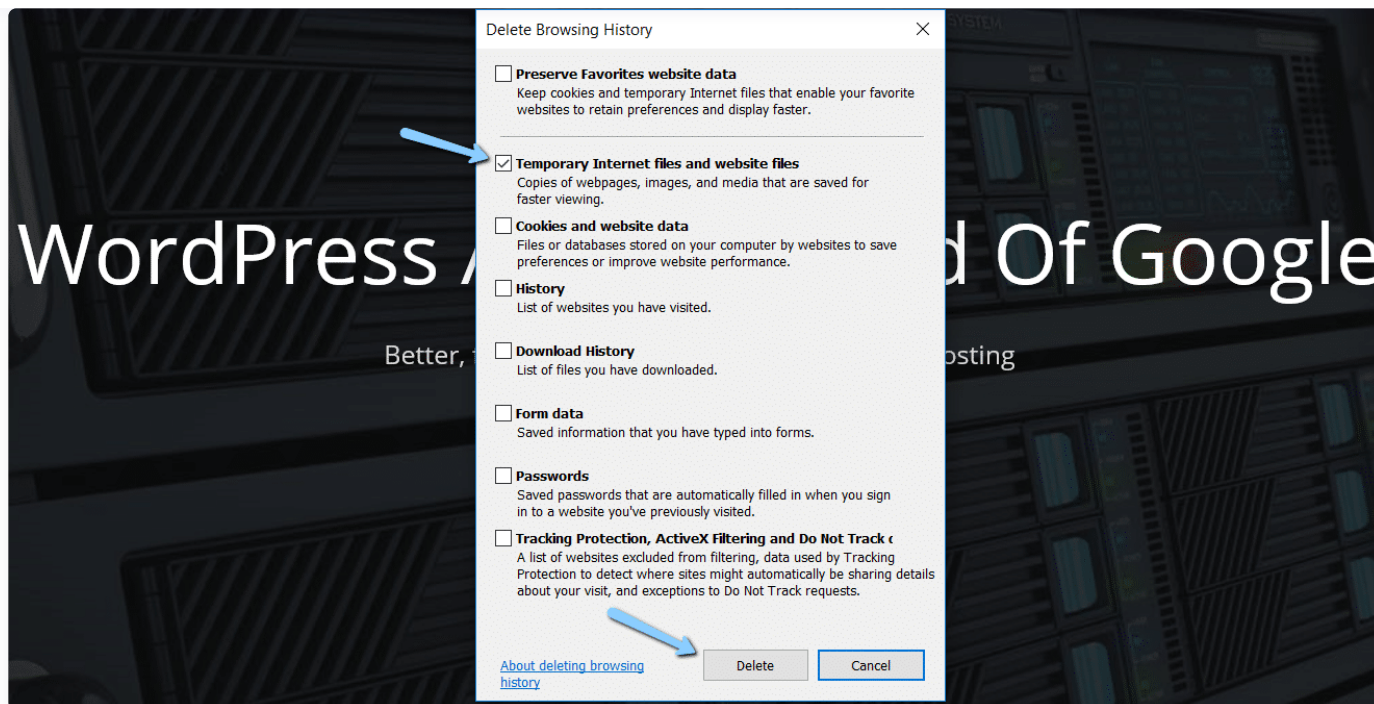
SYSTEM

WordPress /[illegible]d Of Google

Better, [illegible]osting

Delete Browsing History

Preserve Favorites website data
Keep cookies and temporary Internet files that enable your favorite websites to retain preferences and display faster.

Temporary Internet files and website files
Copies of webpages, images, and media that are saved for faster viewing.

Cookies and website data
Files or databases stored on your computer by websites to save preferences or improve website performance.

History
List of websites you have visited.

Download History
List of files you have downloaded.

Form data
Saved information that you have typed into forms.

Passwords
Saved passwords that are automatically filled in when you sign in to a website you've previously visited.

Tracking Protection, ActiveX Filtering and Do Not Track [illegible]
A list of websites excluded from filtering, data used by Tracking Protection to detect where sites might automatically be sharing details about your visit, and exceptions to Do Not Track requests.

About deleting browsing history

Delete

Cancel